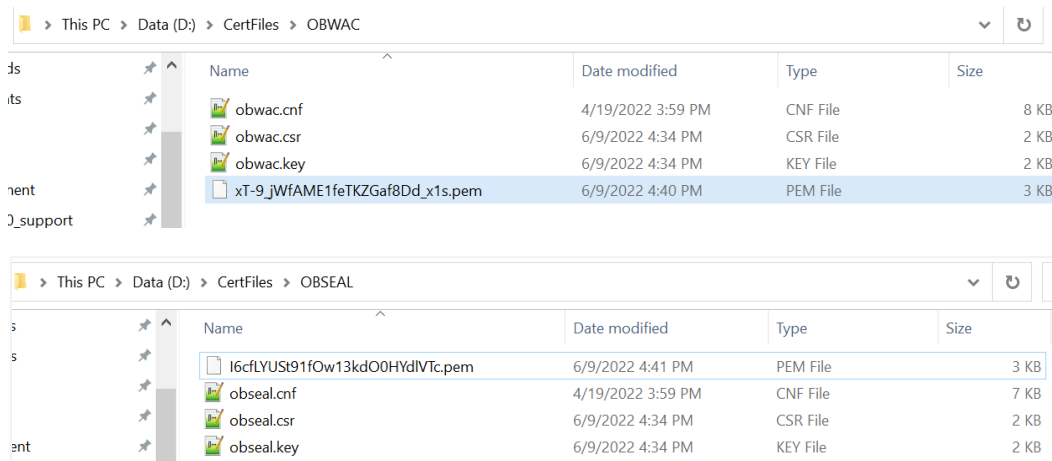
This PC > Data (D:) > CertFiles > OBWAC

ds
nts
ment
0_support

| Name | Date modified | Type | Size |
|---|---|---|---|
| obwac.cnf | 4/19/2022 3:59 PM | CNF File | 8 KB |
| obwac.csr | 6/9/2022 4:34 PM | CSR File | 2 KB |
| obwac.key | 6/9/2022 4:34 PM | KEY File | 2 KB |
| xT-9_jWfAME1feTKZGaf8Dd_x1s.pem | 6/9/2022 4:40 PM | PEM File | 3 KB |

This PC > Data (D:) > CertFiles > OBSEAL

s
s
ment

| Name | Date modified | Type | Size |
|---|---|---|---|
| I6cfLYUSt91fOw13kdO0HYdlVTc.pem | 6/9/2022 4:41 PM | PEM File | 3 KB |
| obseal.cnf | 4/19/2022 3:59 PM | CNF File | 7 KB |
| obseal.csr | 6/9/2022 4:34 PM | CSR File | 2 KB |
| obseal.key | 6/9/2022 4:34 PM | KEY File | 2 KB |